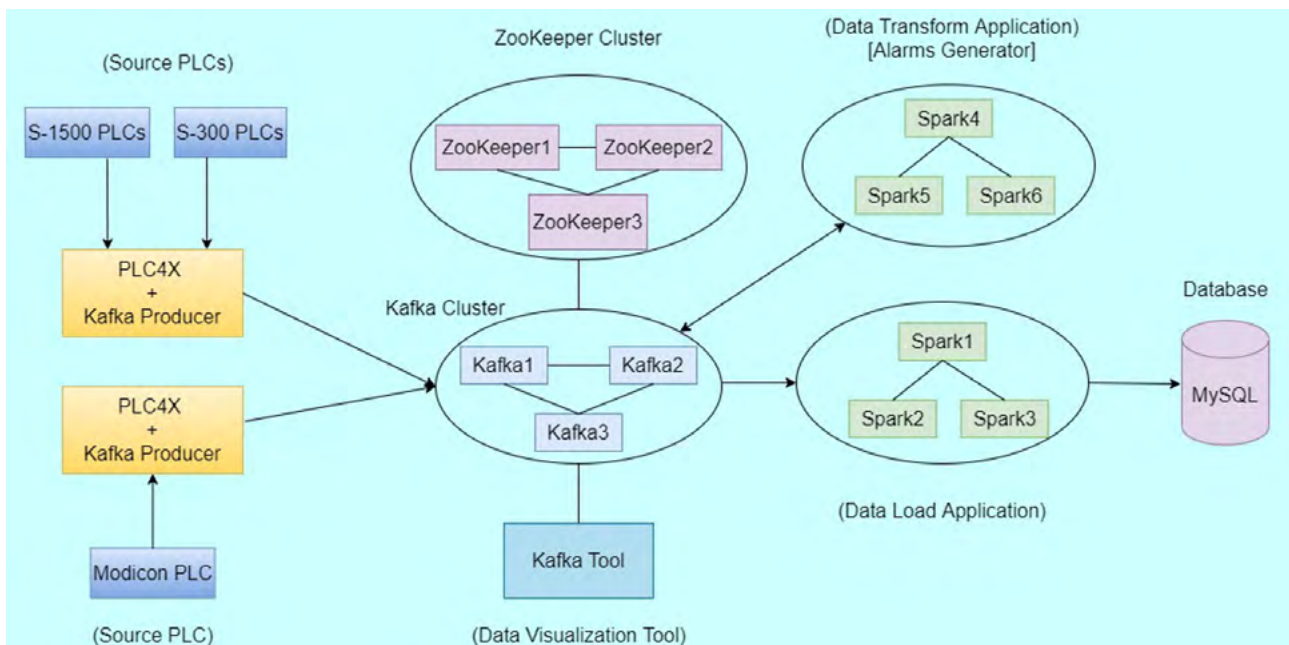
(Source PLCs)

S-1500 PLCs

S-300 PLCs

PLC4X
+
Kafka Producer

PLC4X
+
Kafka Producer

Modicon PLC

(Source PLC)

ZooKeeper Cluster

ZooKeeper1

ZooKeeper2

ZooKeeper3

Kafka Cluster

Kafka1

Kafka2

Kafka3

Kafka Tool

(Data Visualization Tool)

(Data Transform Application)
[Alarms Generator]

Spark4

Spark5

Spark6

Spark1

Spark2

Spark3

(Data Load Application)

Database

MySQL